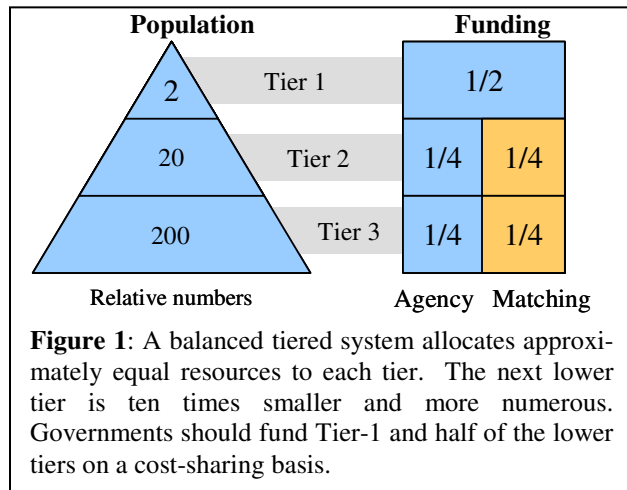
Population

Funding

2

Tier 1

1/2

20

Tier 2

1/4

1/4

200

Tier 3

1/4

1/4

Relative numbers

Agency Matching

**Figure 1**: A balanced tiered system allocates approximately equal resources to each tier. The next lower tier is ten times smaller and more numerous. Governments should fund Tier-1 and half of the lower tiers on a cost-sharing basis.